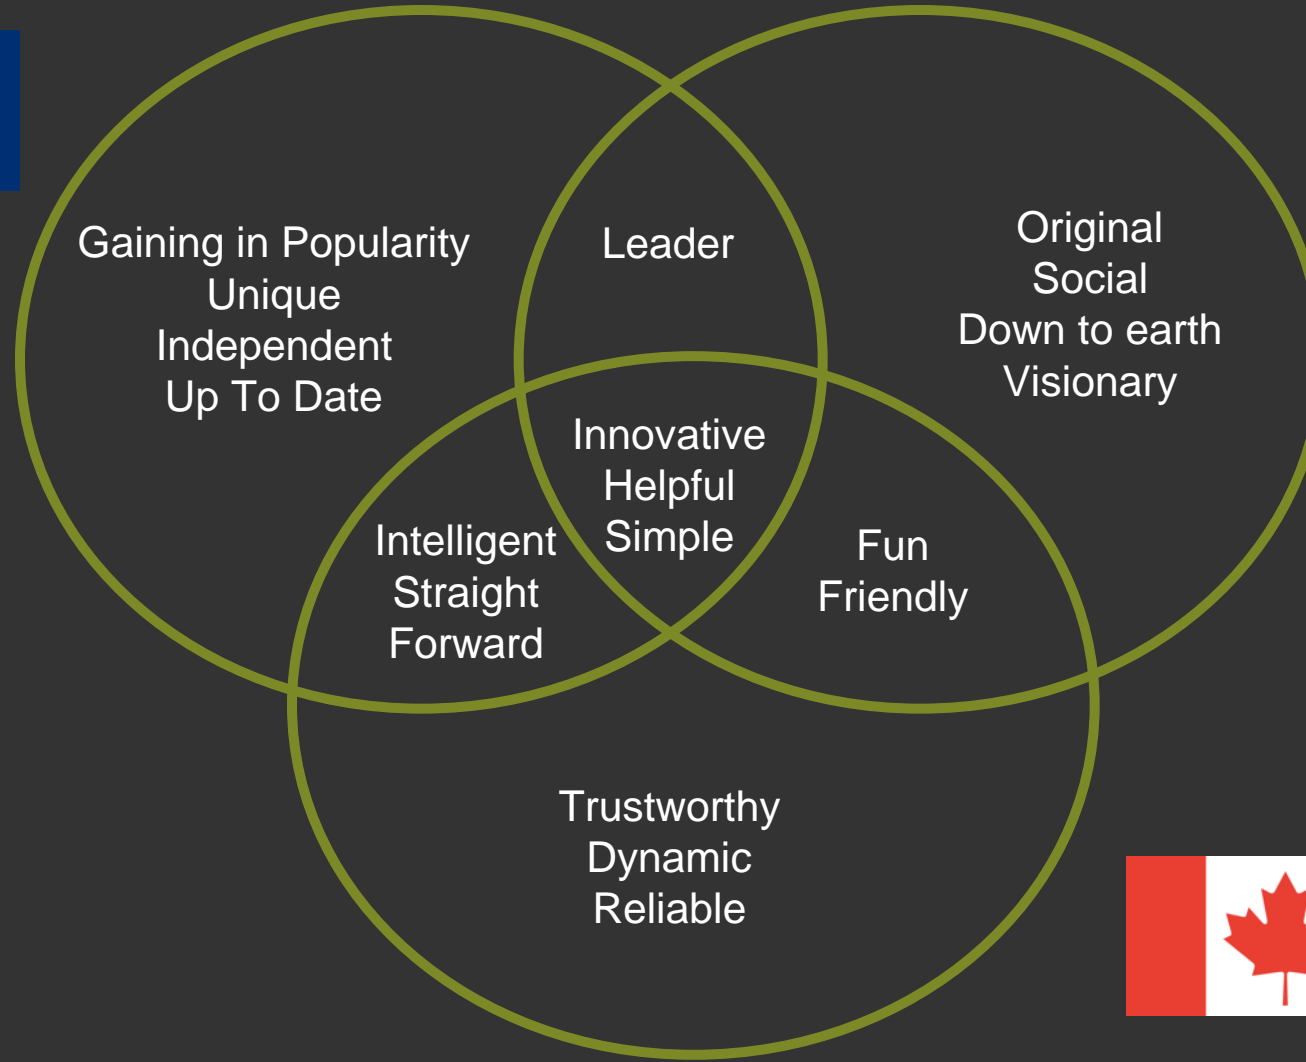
Gaining in Popularity
Unique
Independent
Up To Date

Leader

Original
Social
Down to earth
Visionary

Innovative
Helpful
Simple

Intelligent
Straight
Forward

Fun
Friendly

Trustworthy
Dynamic
Reliable